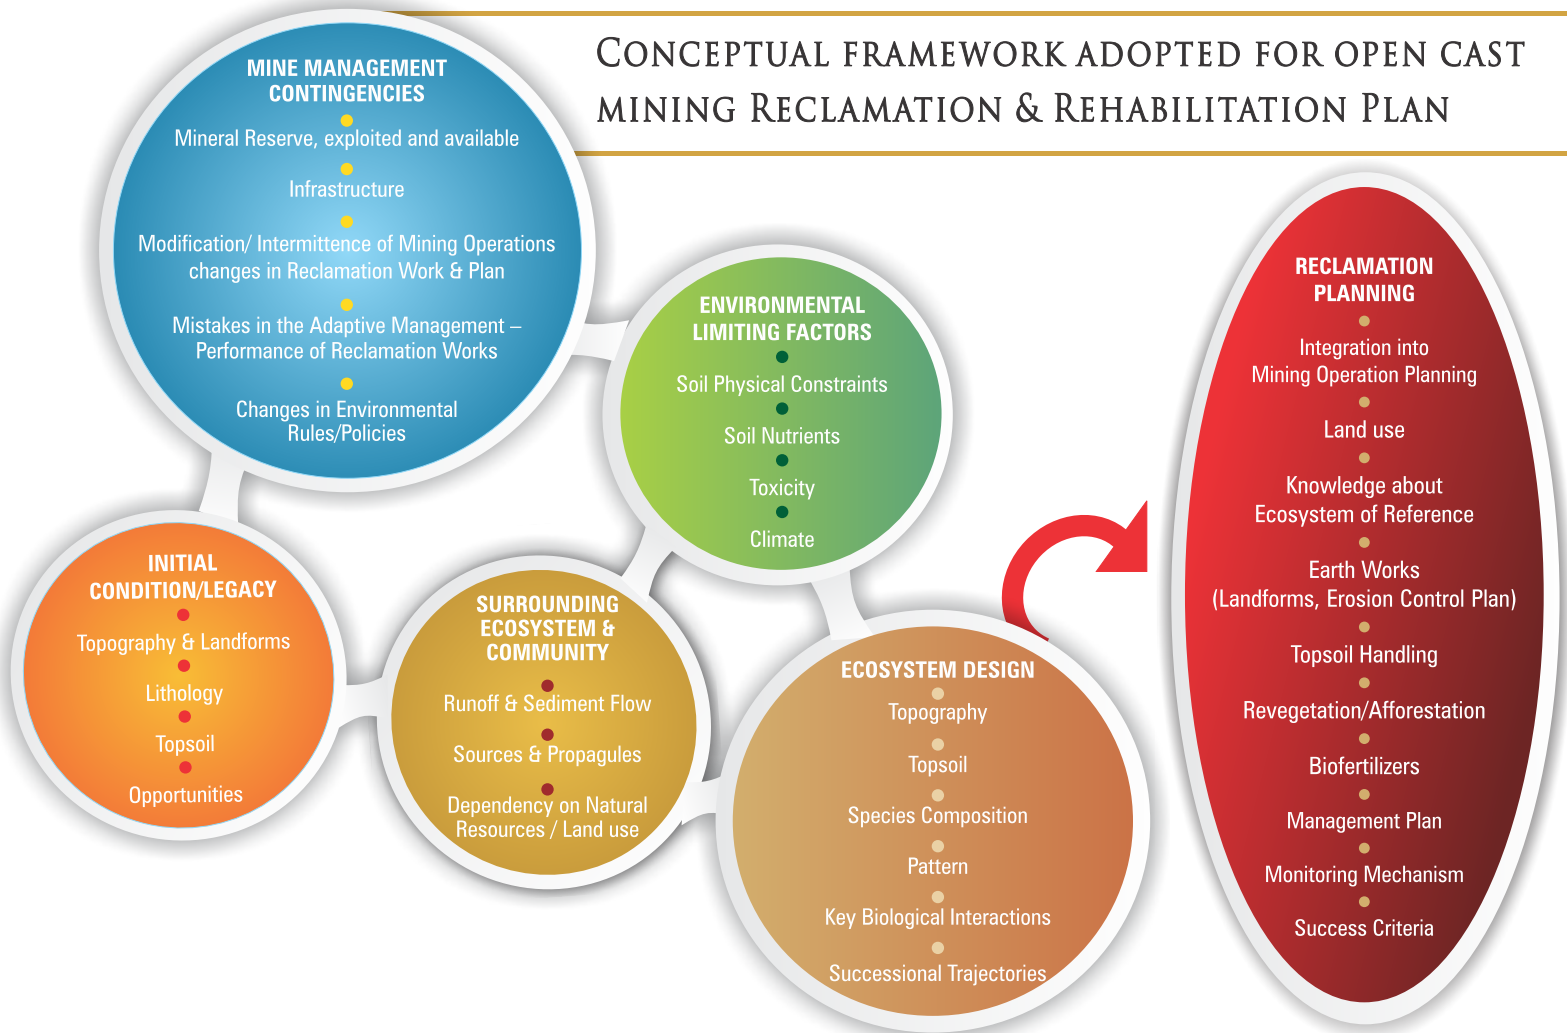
Conceptual framework adopted for open cast mining Reclamation & Rehabilitation Plan

MINE MANAGEMENT CONTINGENCIES

Mineral Reserve, exploited and available

Infrastructure

Modification/ Intermittence of Mining Operations changes in Reclamation Work & Plan

Mistakes in the Adaptive Management – Performance of Reclamation Works

Changes in Environmental Rules/Policies

ENVIRONMENTAL LIMITING FACTORS

Soil Physical Constraints

Soil Nutrients

Toxicity

Climate

INITIAL CONDITION/LEGACY

Topography & Landforms

Lithology

Topsoil

Opportunities

SURROUNDING ECOSYSTEM & COMMUNITY

Runoff & Sediment Flow

Sources & Propagules

Dependency on Natural Resources / Land use

ECOSYSTEM DESIGN

Topography

Topsoil

Species Composition

Pattern

Key Biological Interactions

Successional Trajectories

RECLAMATION PLANNING

Integration into Mining Operation Planning

Land use

Knowledge about Ecosystem of Reference

Earth Works (Landforms, Erosion Control Plan)

Topsoil Handling

Revegetation/Afforestation

Biofertilizers

Management Plan

Monitoring Mechanism

Success Criteria